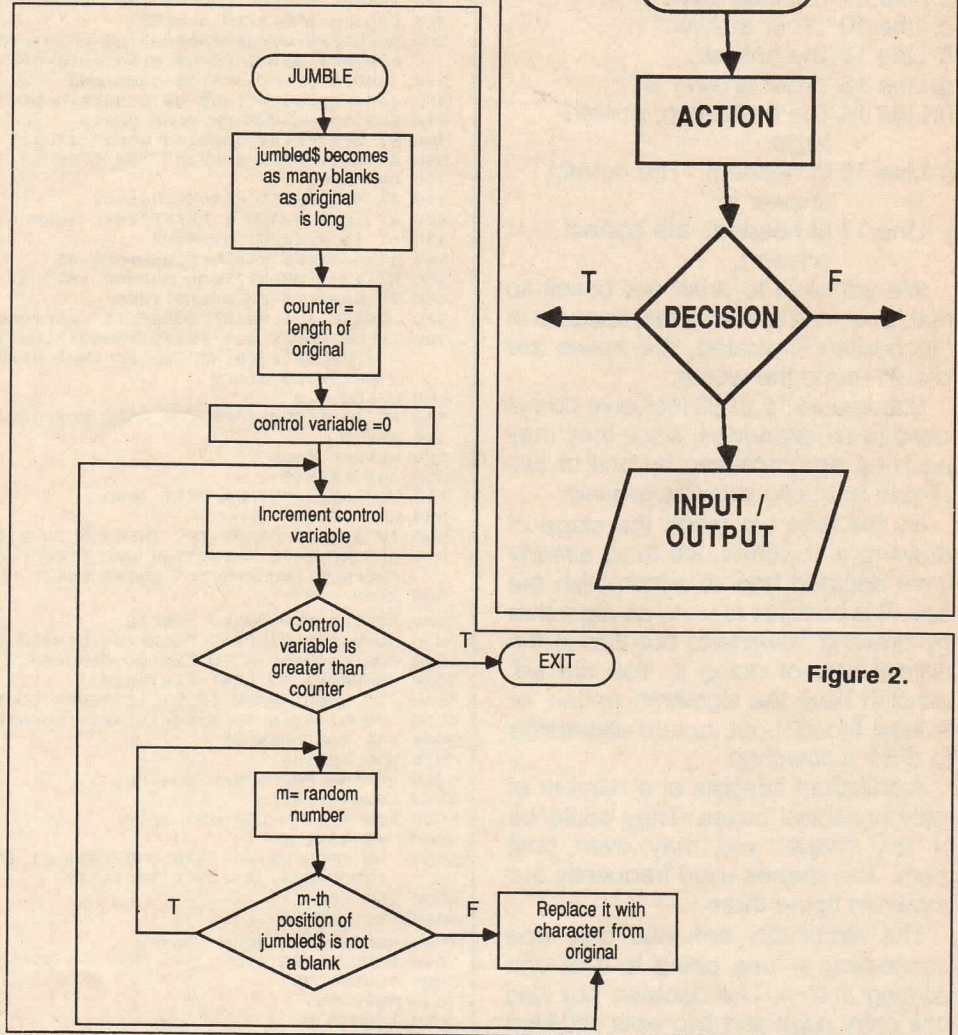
JUMBLE

jumbled$ becomes as many blanks as original is long

counter = length of original

control variable =0

Increment control variable

Control variable is greater than counter

T

EXIT

m= random number

m-th position of jumbled$ is not a blank

T

F

Replace it with character from original

ACTION

T

F

DECISION

INPUT / OUTPUT

Figure 2.